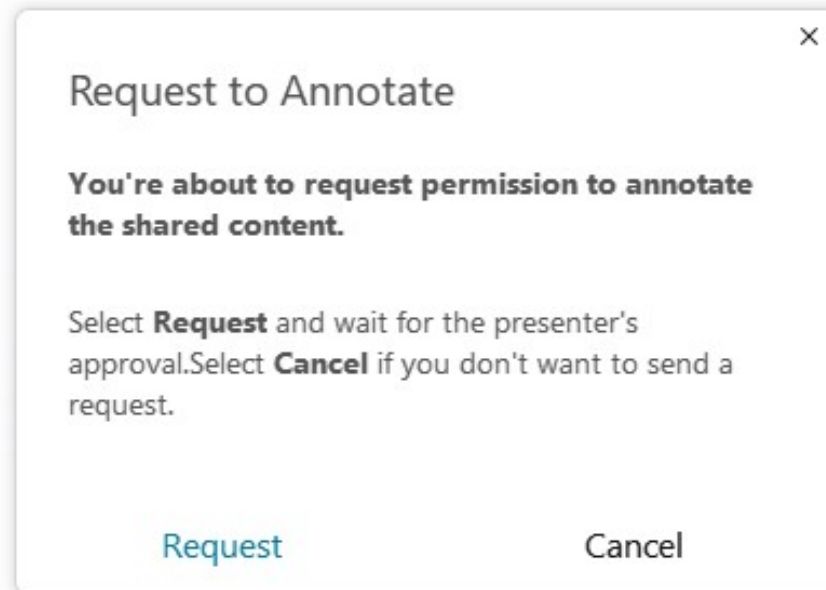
×

Request to Annotate

You're about to request permission to annotate the shared content.

Select Request and wait for the presenter's approval.Select Cancel if you don't want to send a request.

Request

Cancel